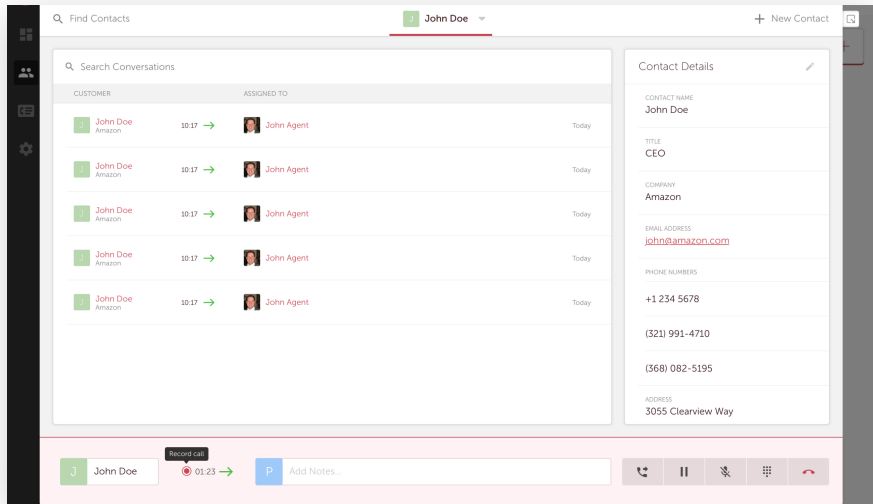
Find Contacts

J John Doe

+ New Contact

Search Conversations

| CUSTOMER | | ASSIGNED TO | |
|---|---|---|---|
| J John Doe Amazon | 10:17 | John Agent | Today |
| J John Doe Amazon | 10:17 | John Agent | Today |
| J John Doe Amazon | 10:17 | John Agent | Today |
| J John Doe Amazon | 10:17 | John Agent | Today |
| J John Doe Amazon | 10:17 | John Agent | Today |

Contact Details

CONTACT NAME
John Doe

TITLE
CEO

COMPANY
Amazon

EMAIL ADDRESS
john@amazon.com

PHONE NUMBERS
+1 234 5678

(321) 991-4710

(368) 082-5195

ADDRESS
3055 Clearview Way

J John Doe

Record call

01:23

P Add Notes...